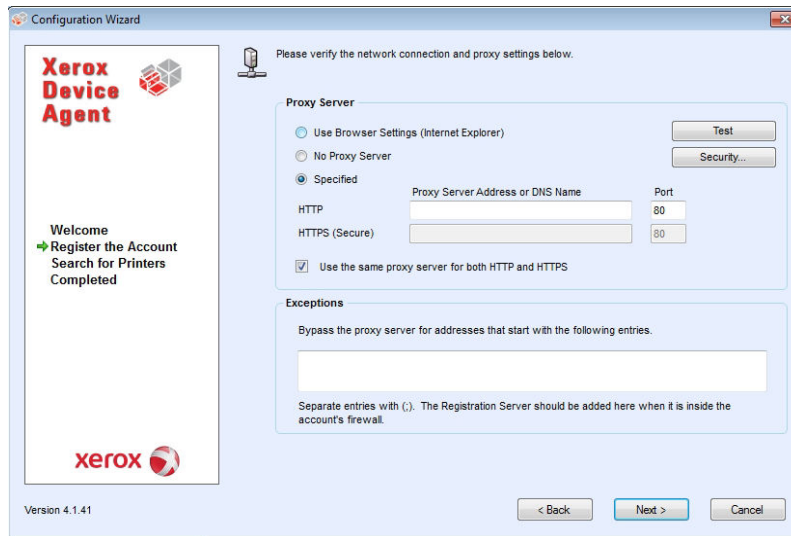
Configuration Wizard

Xerox Device Agent

Welcome
Register the Account
Search for Printers
Completed

xerox

Version 4.1.41

Please verify the network connection and proxy settings below.

Proxy Server

Use Browser Settings (Internet Explorer)

No Proxy Server

Specified

Test

Security...

Proxy Server Address or DNS Name

Port

HTTP

80

HTTPS (Secure)

80

Use the same proxy server for both HTTP and HTTPS

Exceptions

Bypass the proxy server for addresses that start with the following entries.

Separate entries with (;). The Registration Server should be added here when it is inside the account's firewall.

< Back

Next >

Cancel